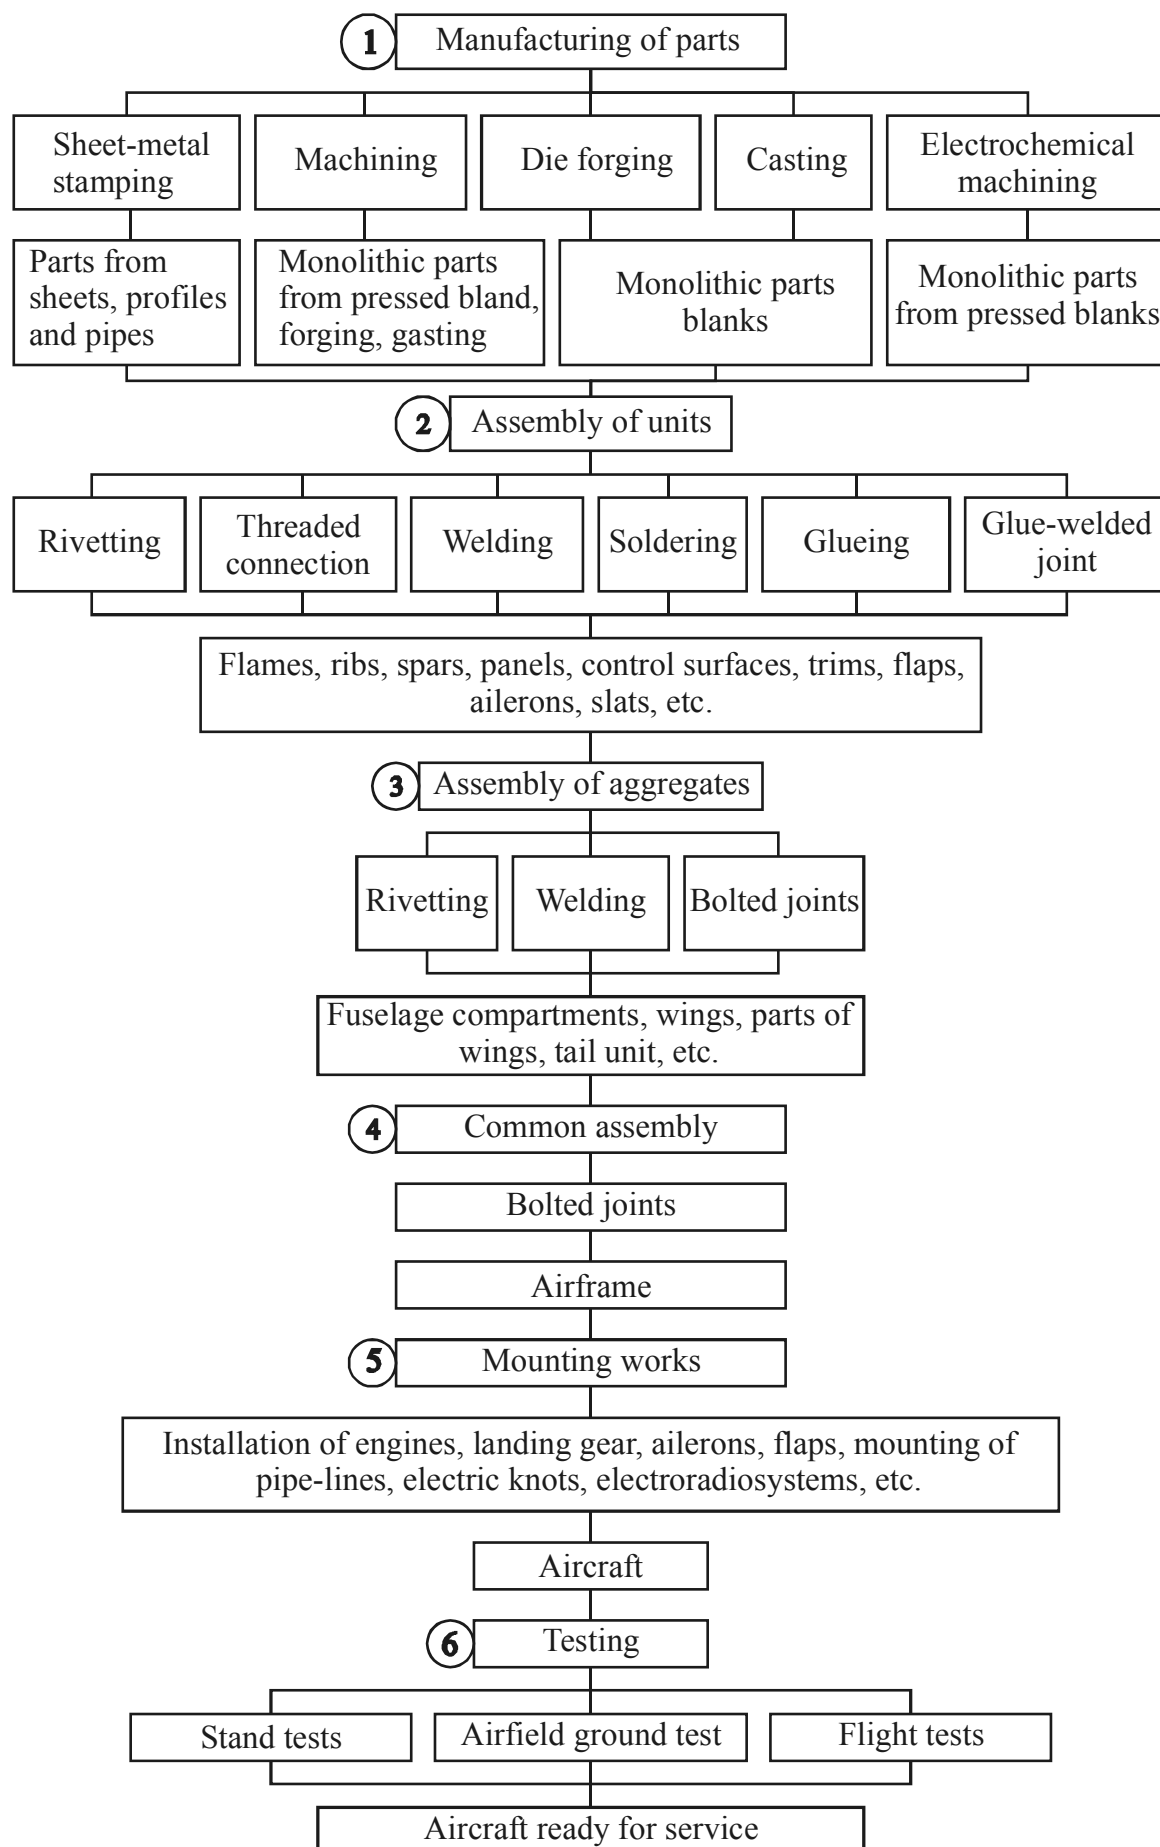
1 Manufacturing of parts

Sheet-metal stamping

Machining

Die forging

Casting

Electrochemical machining

Parts from sheets, profiles and pipes

Monolithic parts from pressed bland, forging, gasting

Monolithic parts blanks

Monolithic parts from pressed blanks

2 Assembly of units

Rivetting

Threaded connection

Welding

Soldering

Glueing

Glue-welded joint

Flames, ribs, spars, panels, control surfaces, trims, flaps, ailerons, slats, etc.

3 Assembly of aggregates

Rivetting

Welding

Bolted joints

Fuselage compartments, wings, parts of wings, tail unit, etc.

4 Common assembly

Bolted joints

Airframe

5 Mounting works

Installation of engines, landing gear, ailerons, flaps, mounting of pipe-lines, electric knots, electroradiosystems, etc.

Aircraft

6 Testing

Stand tests

Airfield ground test

Flight tests

Aircraft ready for service